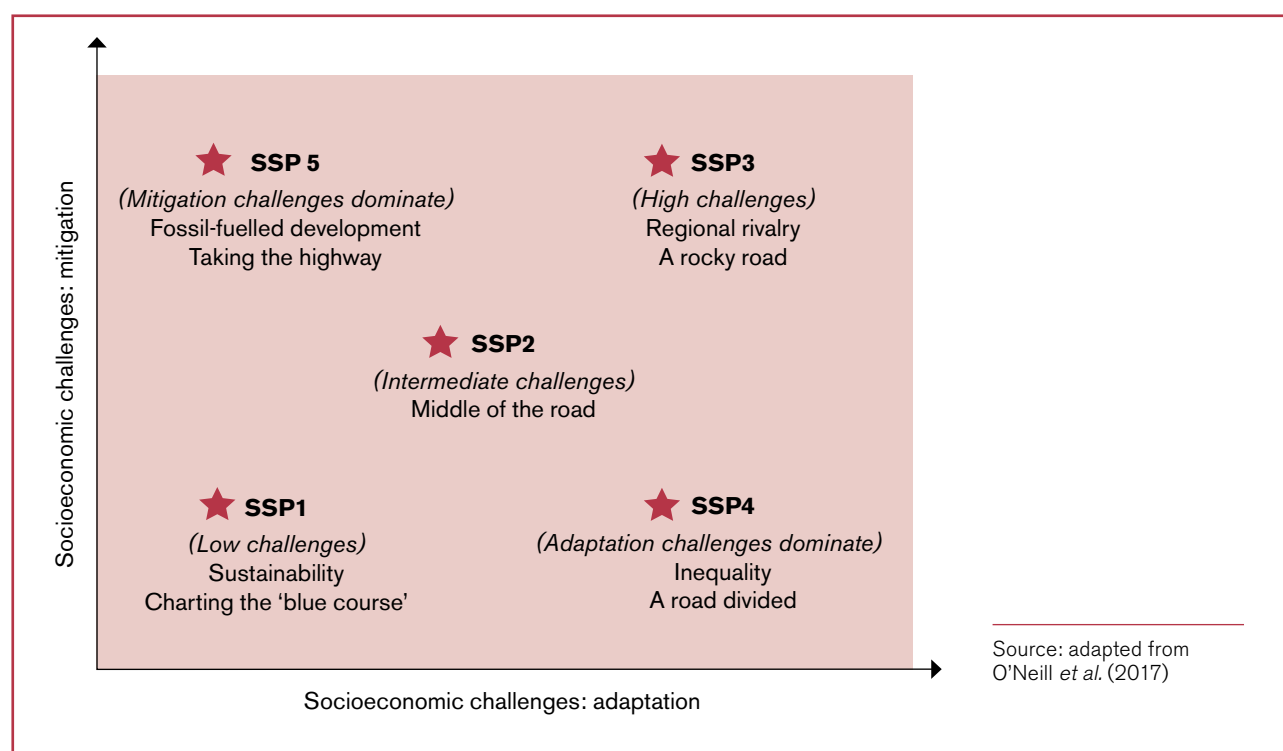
Socioeconomic challenges: mitigation

SSP 5
(Mitigation challenges dominate)
Fossil-fuelled development
Taking the highway

SSP3
(High challenges)
Regional rivalry
A rocky road

SSP2
(Intermediate challenges)
Middle of the road

SSP1
(Low challenges)
Sustainability
Charting the 'blue course'

SSP4
(Adaptation challenges dominate)
Inequality
A road divided

Socioeconomic challenges: adaptation

Source: adapted from O'Neill et al. (2017)